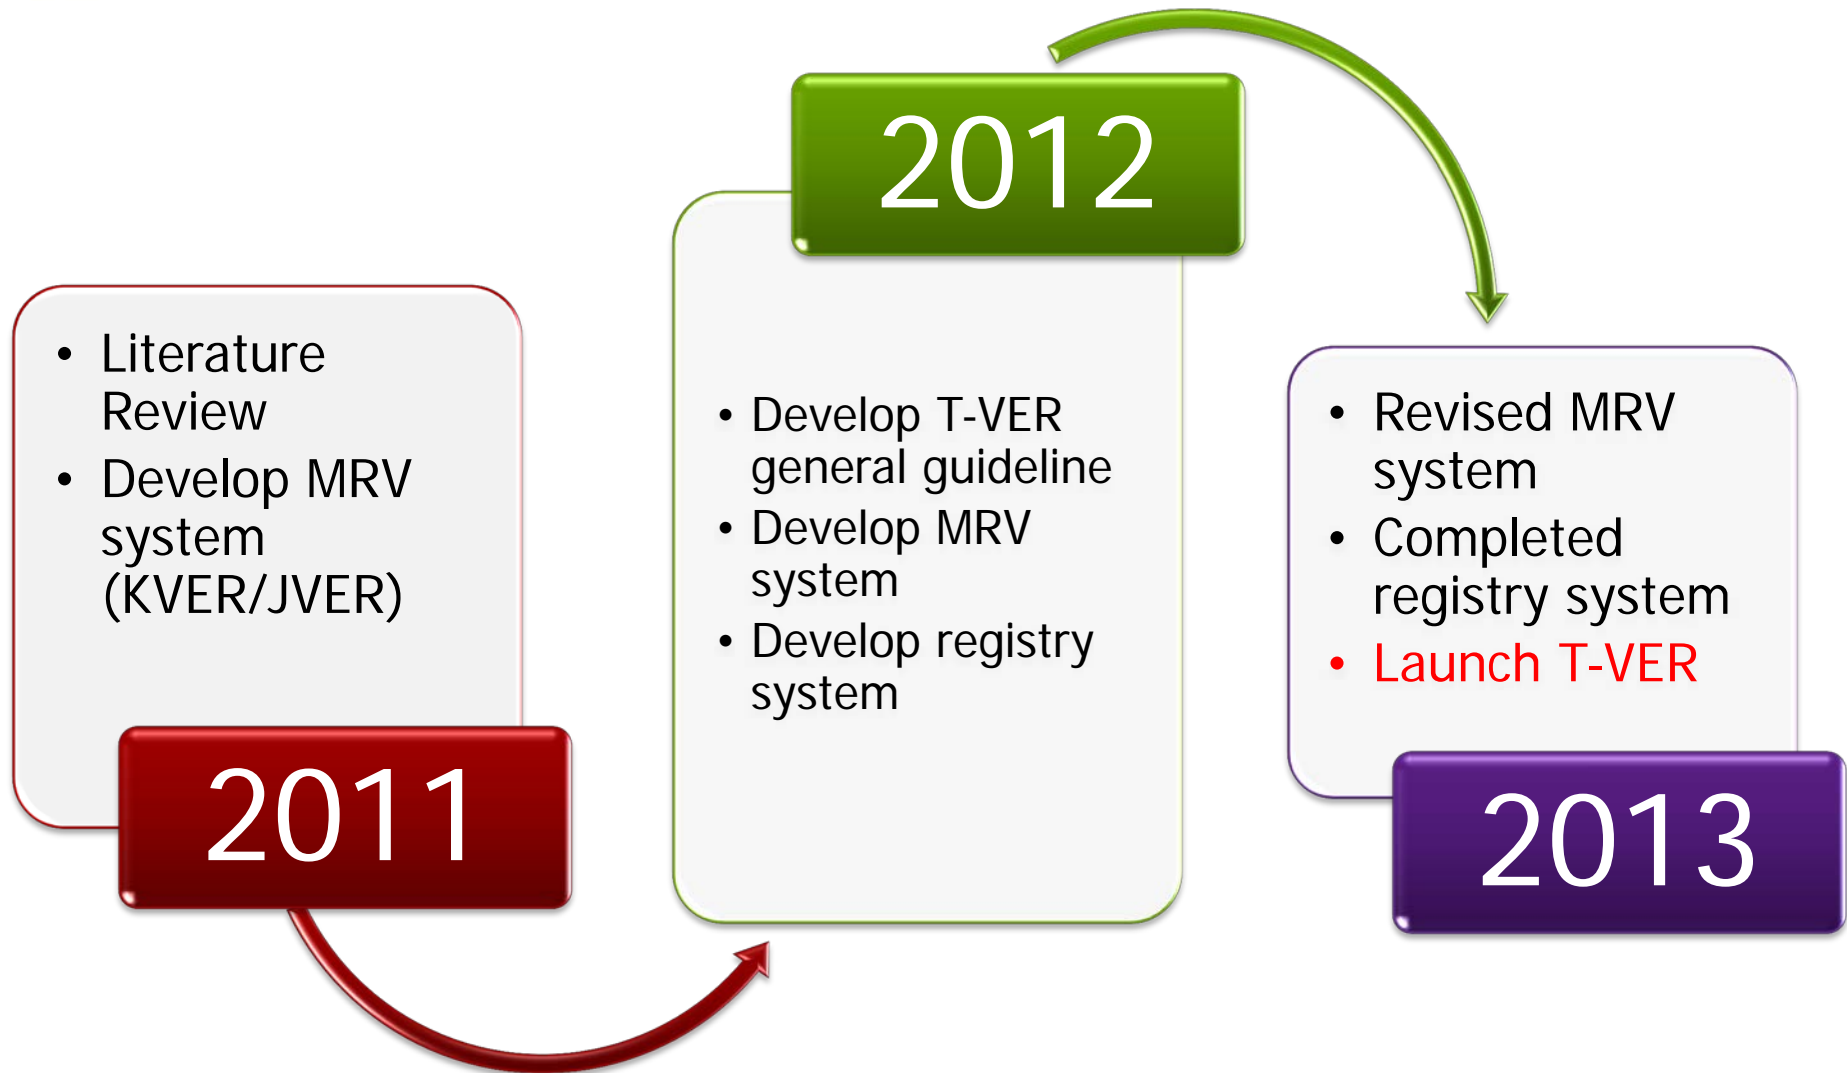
• Literature Review
• Develop MRV system (KVER/JVER)

2011

2012

• Develop T-VER general guideline
• Develop MRV system
• Develop registry system

• Revised MRV system
• Completed registry system
• Launch T-VER

2013